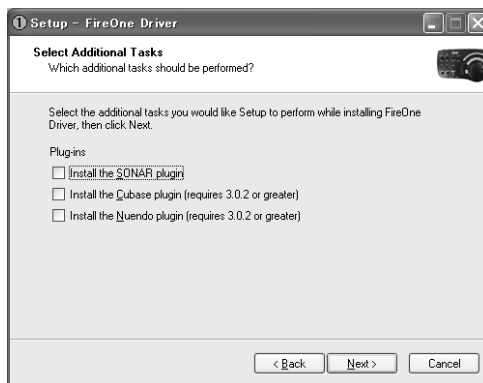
Setup - FireOne Driver

Select Additional Tasks
Which additional tasks should be performed?

Select the additional tasks you would like Setup to perform while installing FireOne Driver, then click Next.

Plug-ins

Install the SONAR plugin

Install the Cubase plugin (requires 3.0.2 or greater)

Install the Nuendo plugin (requires 3.0.2 or greater)

< Back
Next >
Cancel